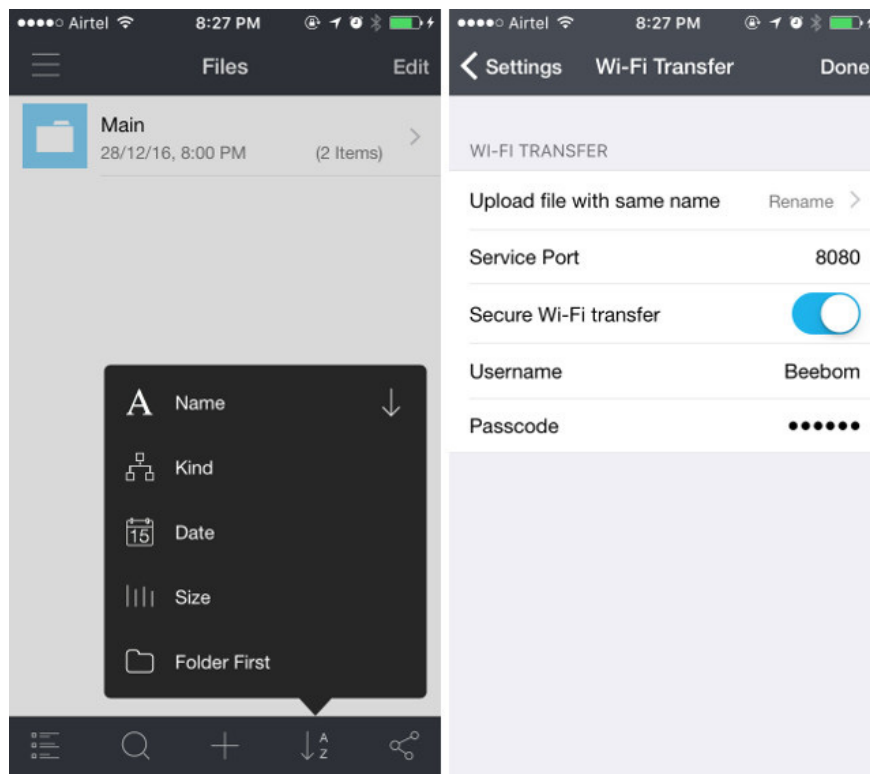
●●●●○ Airtel 8:27 PM

Files

Edit

Main

28/12/16, 8:00 PM

(2 Items)

A Name

Kind

15 Date

Size

Folder First

A Z

●●●●○ Airtel 8:27 PM

Settings

Wi-Fi Transfer

Done

WI-FI TRANSFER

Upload file with same name Rename

Service Port 8080

Secure Wi-Fi transfer

Username Beebom

Passcode ●●●●●●